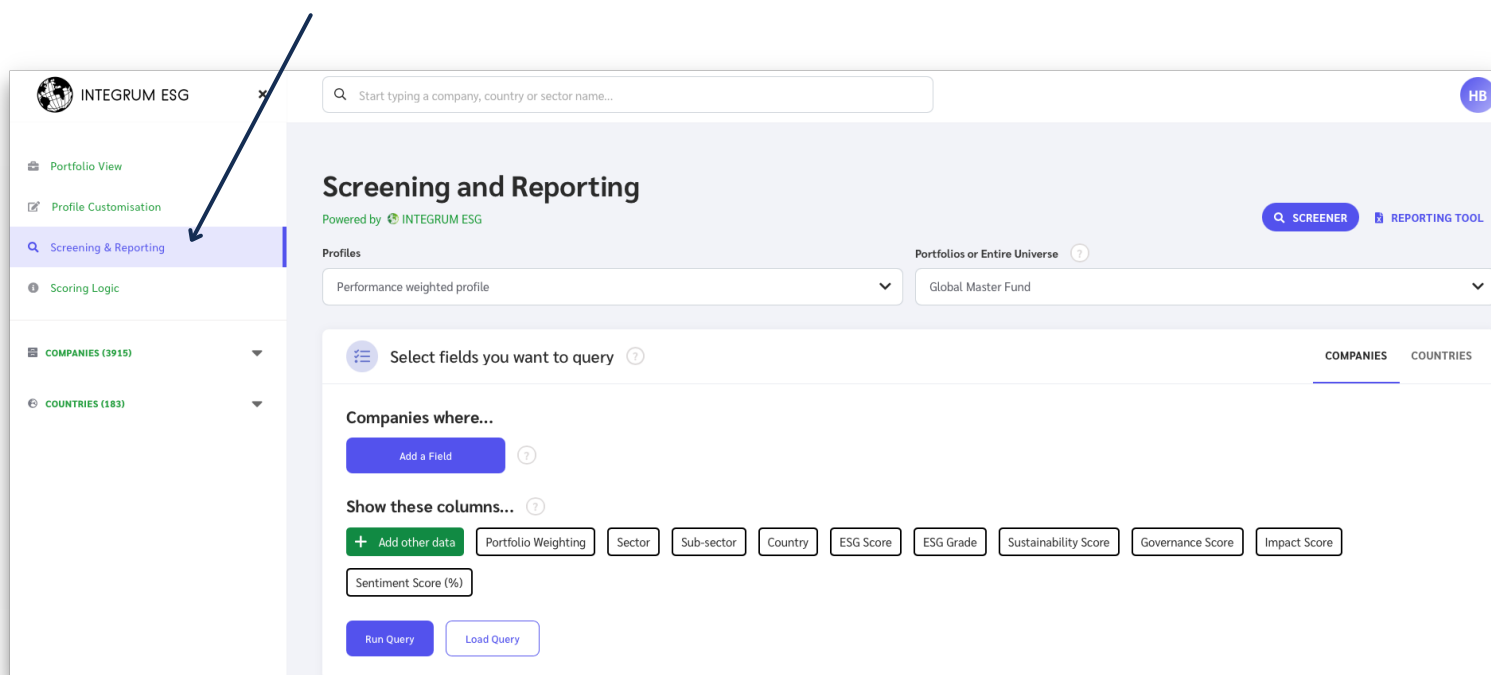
INTEGRUM ESG

×

Start typing a company, country or sector name...

HB

Portfolio View

Profile Customisation

Screening & Reporting

Scoring Logic

COMPANIES (3915)

COUNTRIES (183)

Screening and Reporting

Powered by INTEGRUM ESG

SCREENER

REPORTING TOOL

Profiles

Performance weighted profile

Portfolios or Entire Universe

Global Master Fund

Select fields you want to query

COMPANIES

COUNTRIES

Companies where...

Add a Field

Show these columns...

Add other data

Portfolio Weighting

Sector

Sub-sector

Country

ESG Score

ESG Grade

Sustainability Score

Governance Score

Impact Score

Sentiment Score (%)

Run Query

Load Query